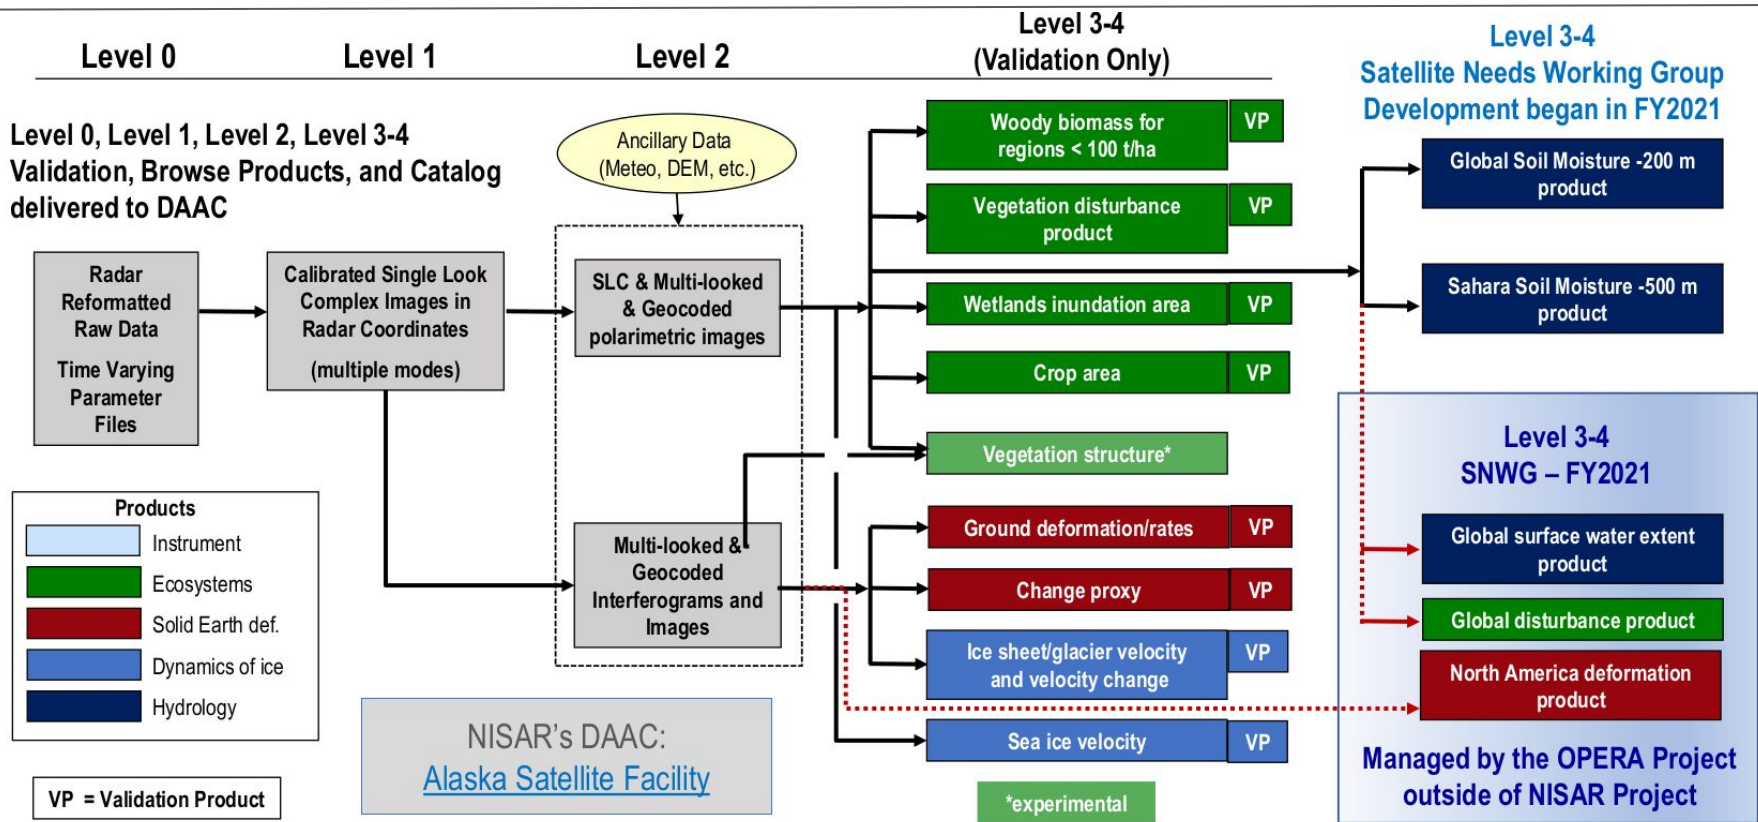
Level 0

Level 1

Level 2

Level 3-4
(Validation Only)

Level 3-4
Satellite Needs Working Group
Development began in FY2021

Level 0, Level 1, Level 2, Level 3-4 Validation, Browse Products, and Catalog delivered to DAAC

Ancillary Data
(Meteo, DEM, etc.)

Radar Reformatted Raw Data

Time Varying Parameter Files

Calibrated Single Look Complex Images in Radar Coordinates

(multiple modes)

SLC & Multi-looked & Geocoded polarimetric images

Multi-looked & Geocoded Interferograms and Images

Woody biomass for regions < 100 t/ha | VP

Vegetation disturbance product | VP

Wetlands inundation area | VP

Crop area | VP

Vegetation structure*

Ground deformation/rates | VP

Change proxy | VP

Ice sheet/glacier velocity and velocity change | VP

Sea ice velocity | VP

*experimental

Global Soil Moisture -200 m product

Sahara Soil Moisture -500 m product

Level 3-4
SNWG – FY2021

Global surface water extent product

Global disturbance product

North America deformation product

Managed by the OPERA Project outside of NISAR Project

Products
Instrument
Ecosystems
Solid Earth def.
Dynamics of ice
Hydrology

VP = Validation Product

NISAR's DAAC:
Alaska Satellite Facility